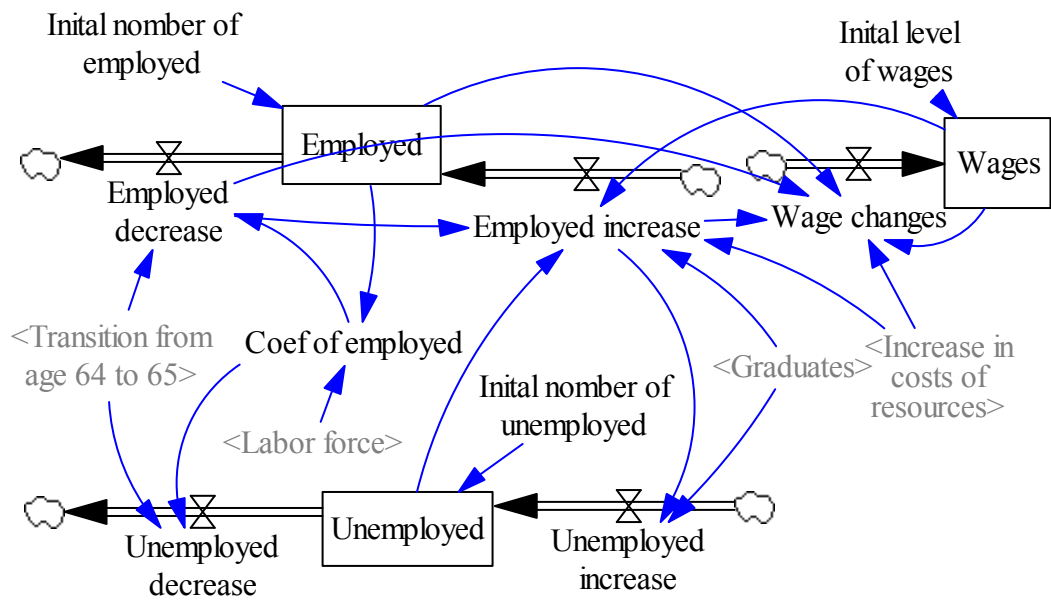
Inital number of employed

Inital level of wages

Employed

Wages

Employed decrease

Employed increase

Wage changes

<Transition from age 64 to 65>

Coef of employed

<Graduates>

<Increase in costs of resources>

Inital number of unemployed

<Labor force>

Unemployed

Unemployed decrease

Unemployed increase